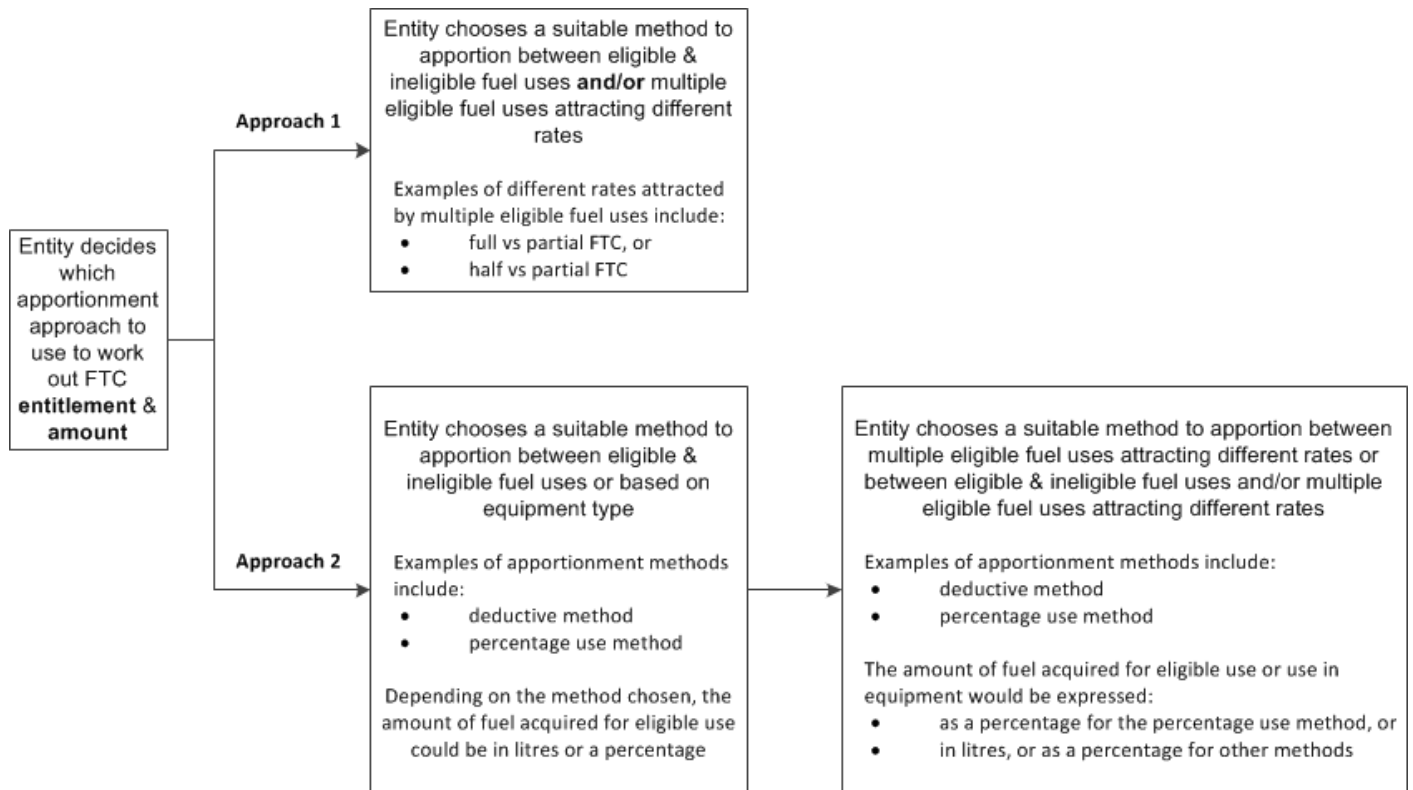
Entity decides which apportionment approach to use to work out FTC **entitlement** & **amount**

Approach 1

Entity chooses a suitable method to apportion between eligible & ineligible fuel uses **and/or** multiple eligible fuel uses attracting different rates

Examples of different rates attracted by multiple eligible fuel uses include:
- full vs partial FTC, or
- half vs partial FTC

Approach 2

Entity chooses a suitable method to apportion between eligible & ineligible fuel uses or based on equipment type

Examples of apportionment methods include:
- deductive method
- percentage use method

Depending on the method chosen, the amount of fuel acquired for eligible use could be in litres or a percentage

Entity chooses a suitable method to apportion between multiple eligible fuel uses attracting different rates or between eligible & ineligible fuel uses and/or multiple eligible fuel uses attracting different rates

Examples of apportionment methods include:
- deductive method
- percentage use method

The amount of fuel acquired for eligible use or use in equipment would be expressed:
- as a percentage for the percentage use method, or
- in litres, or as a percentage for other methods